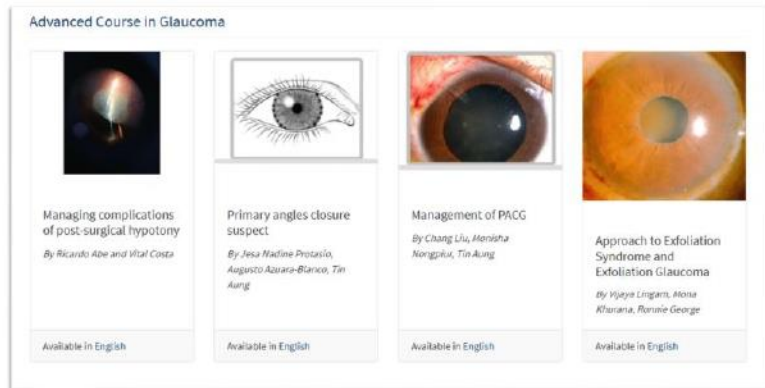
Advanced Course in Glaucoma

Managing complications of post-surgical hypotony

By Ricardo Abe and Vital Costa

Available in English

Primary angles closure suspect

By Jesa Nadine Protasio, Augusto Azuara-Blanco, Tin Aung

Available in English

Management of PACG

By Chang Liu, Monisha Nongpiur, Tin Aung

Available in English

Approach to Exfoliation Syndrome and Exfoliation Glaucoma

By Vijaya Lingam, Mona Khurana, Ronnie George

Available in English